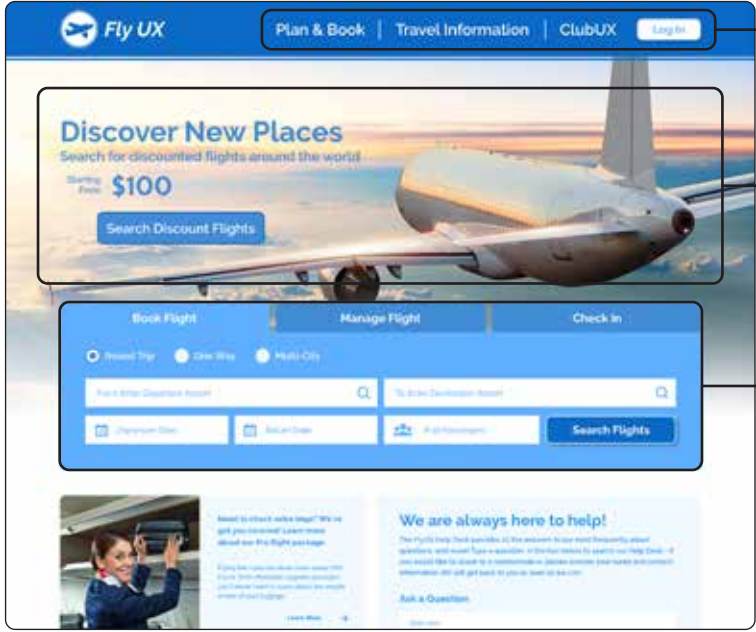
Fly UX

Plan & Book | Travel Information | ClubUX | Log In

Discover New Places

Search for discounted flights around the world

Starting From $100

Search Discount Flights

Book Flight | Manage Flight | Check In

Round Trip | One Way | Multi-City

From: Enter Departure Airport

To: Enter Destination Airport

Departure Date | Return Date | # of Passengers | Search Flights

Need to check extra bags? We've got you covered! Learn more about our Fly flight package.

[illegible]

Learn More

We are always here to help!

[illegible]

Ask a Question